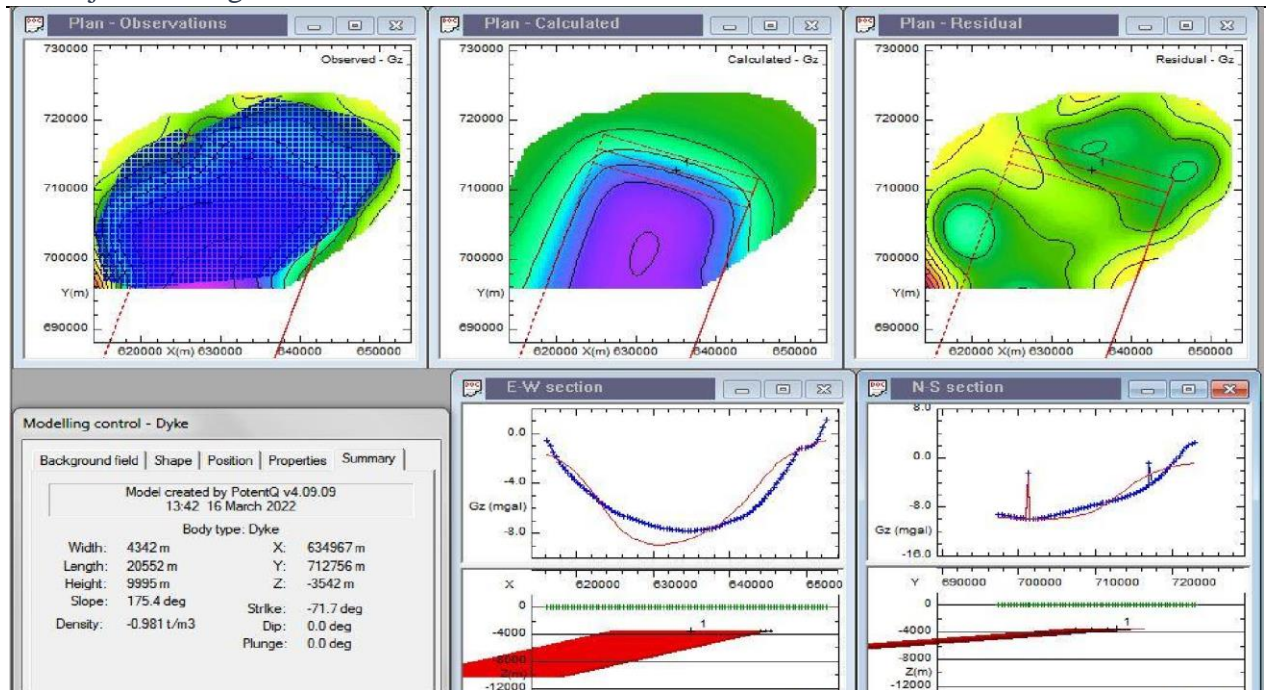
Plan - Observations

730000
Observed - Gz
720000
710000
700000
Y(m)
690000
620000 X(m) 630000 640000 650000

Plan - Calculated

730000
Calculated - Gz
720000
710000
700000
Y(m)
690000
620000 X(m) 630000 640000 650000

Plan - Residual

730000
Residual - Gz
720000
710000
700000
Y(m)
690000
620000 X(m) 630000 640000 650000

Modelling control - Dyke

Background field | Shape | Position | Properties | Summary

Model created by PotentQ v4.09.09
13:42 16 March 2022

Body type: Dyke

| | | | |
|---|---|---|---|
| Width: | 4342 m | X: | 634967 m |
| Length: | 20552 m | Y: | 712756 m |
| Height: | 9995 m | Z: | -3542 m |
| Slope: | 175.4 deg | Strike: | -71.7 deg |
| Density: | -0.981 t/m3 | Dip: | 0.0 deg |
| | | Plunge: | 0.0 deg |

E-W section

0.0
-4.0
Gz (mgal)
-8.0
X 620000 630000 640000 650000
0
-4000
-8000
Z(m)
-12000
1

N-S section

8.0
0.0
-8.0
Gz (mgal)
-16.0
Y 690000 700000 710000 720000
0
-4000
-8000
Z(m)
-12000
1